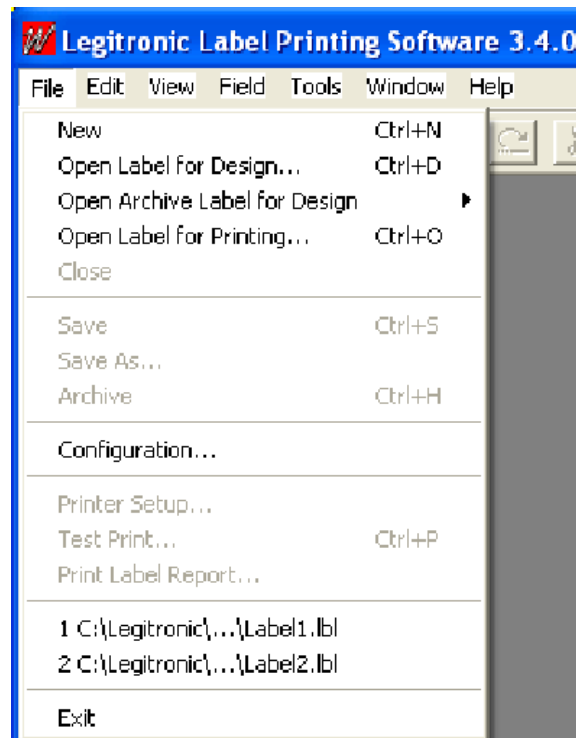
Legitronic Label Printing Software 3.4.0

File Edit View Field Tools Window Help

New Ctrl+N
Open Label for Design... Ctrl+D
Open Archive Label for Design
Open Label for Printing... Ctrl+O
Close

Save Ctrl+S
Save As...
Archive Ctrl+H

Configuration...

Printer Setup...
Test Print... Ctrl+P
Print Label Report...

1 C:\Legitronic\...\Label1.lbl
2 C:\Legitronic\...\Label2.lbl

Exit